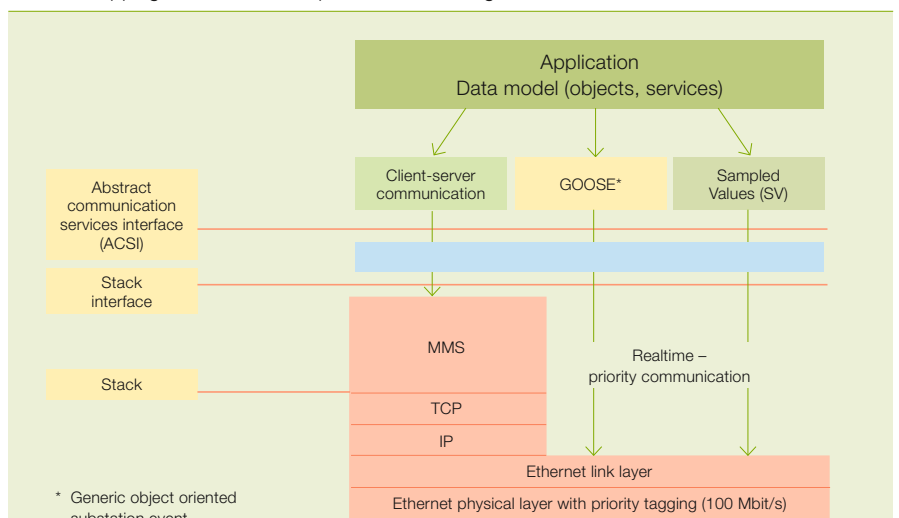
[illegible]

Application
Data model (objects, services)

Client-server communication

GOOSE*

Sampled Values (SV)

Abstract communication services interface (ACSI)

Stack interface

MMS

Realtime – priority communication

Stack

TCP

IP

Ethernet link layer

* Generic object oriented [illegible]

Ethernet physical layer with priority tagging (100 Mbit/s)